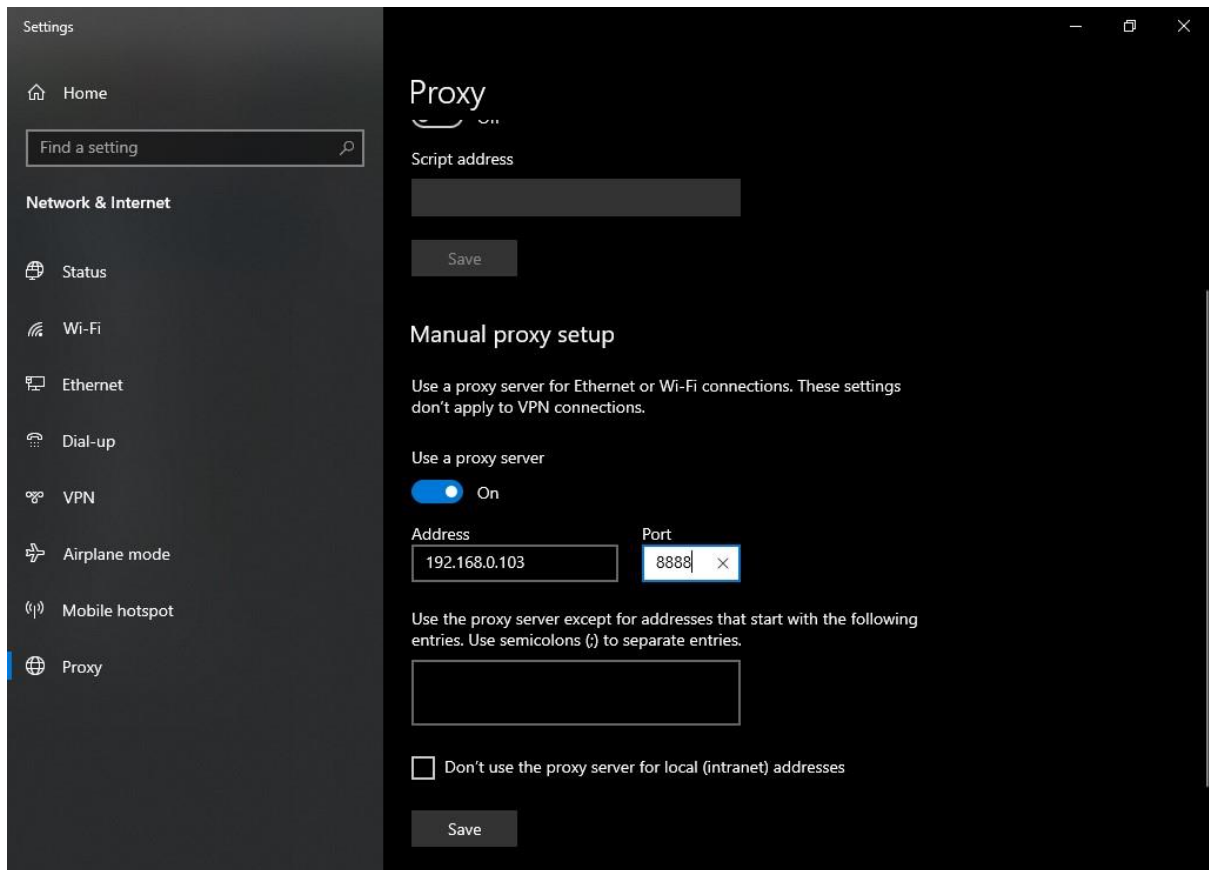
Settings

Home

Find a setting

Network & Internet

Status

Wi-Fi

Ethernet

Dial-up

VPN

Airplane mode

Mobile hotspot

Proxy

Proxy

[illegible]

Script address

Save

Manual proxy setup

Use a proxy server for Ethernet or Wi-Fi connections. These settings don't apply to VPN connections.

Use a proxy server

On

Address

192.168.0.103

Port

8888

Use the proxy server except for addresses that start with the following entries. Use semicolons (;) to separate entries.

Don't use the proxy server for local (intranet) addresses

Save